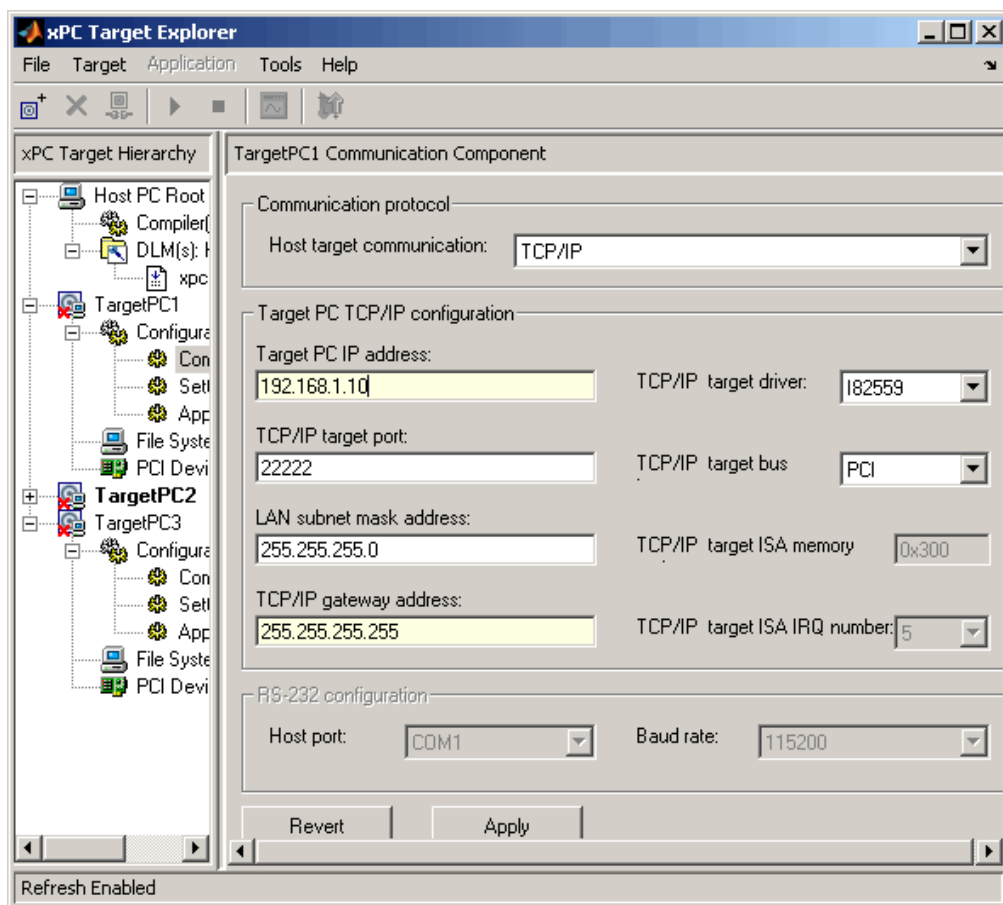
xPC Target Explorer

File Target Application Tools Help

xPC Target Hierarchy

Host PC Root
Compiler(
DLM(s): I
xpc
TargetPC1
Configura
Con
Set
App
File Syste
PCI Devi
TargetPC2
TargetPC3
Configura
Con
Set
App
File Syste
PCI Devi

TargetPC1 Communication Component

Communication protocol

Host target communication: TCP/IP

Target PC TCP/IP configuration

Target PC IP address:
192.168.1.10

TCP/IP target driver: I82559

TCP/IP target port:
22222

TCP/IP target bus PCI

LAN subnet mask address:
255.255.255.0

TCP/IP target ISA memory 0x300

TCP/IP gateway address:
255.255.255.255

TCP/IP target ISA IRQ number: 5

RS-232 configuration

Host port: COM1

Baud rate: 115200

Revert Apply

Refresh Enabled